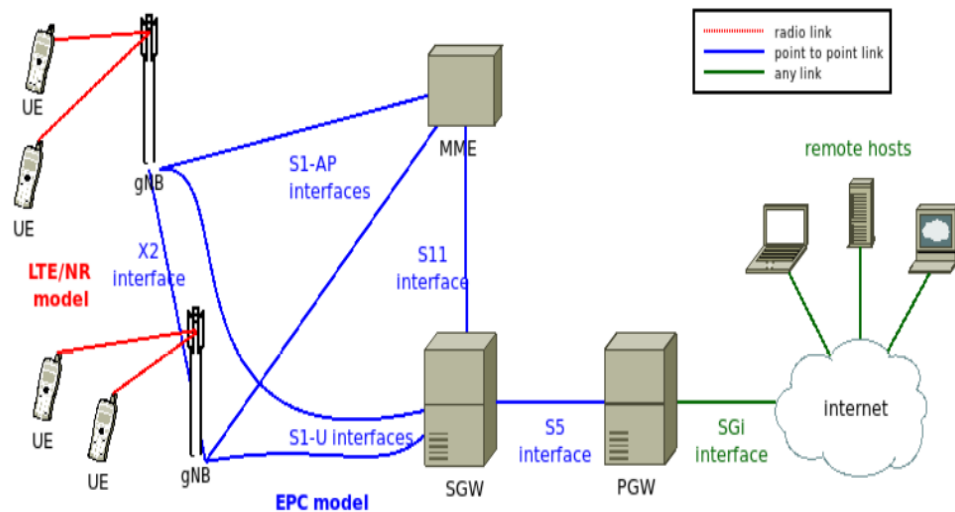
radio link
point to point link
any link

UE
UE
gNB
LTE/NR model
X2 interface
S1-AP interfaces
MME
S11 interface
remote hosts
UE
UE
gNB
S1-U interfaces
SGW
S5 interface
PGW
SGi interface
internet
EPC model